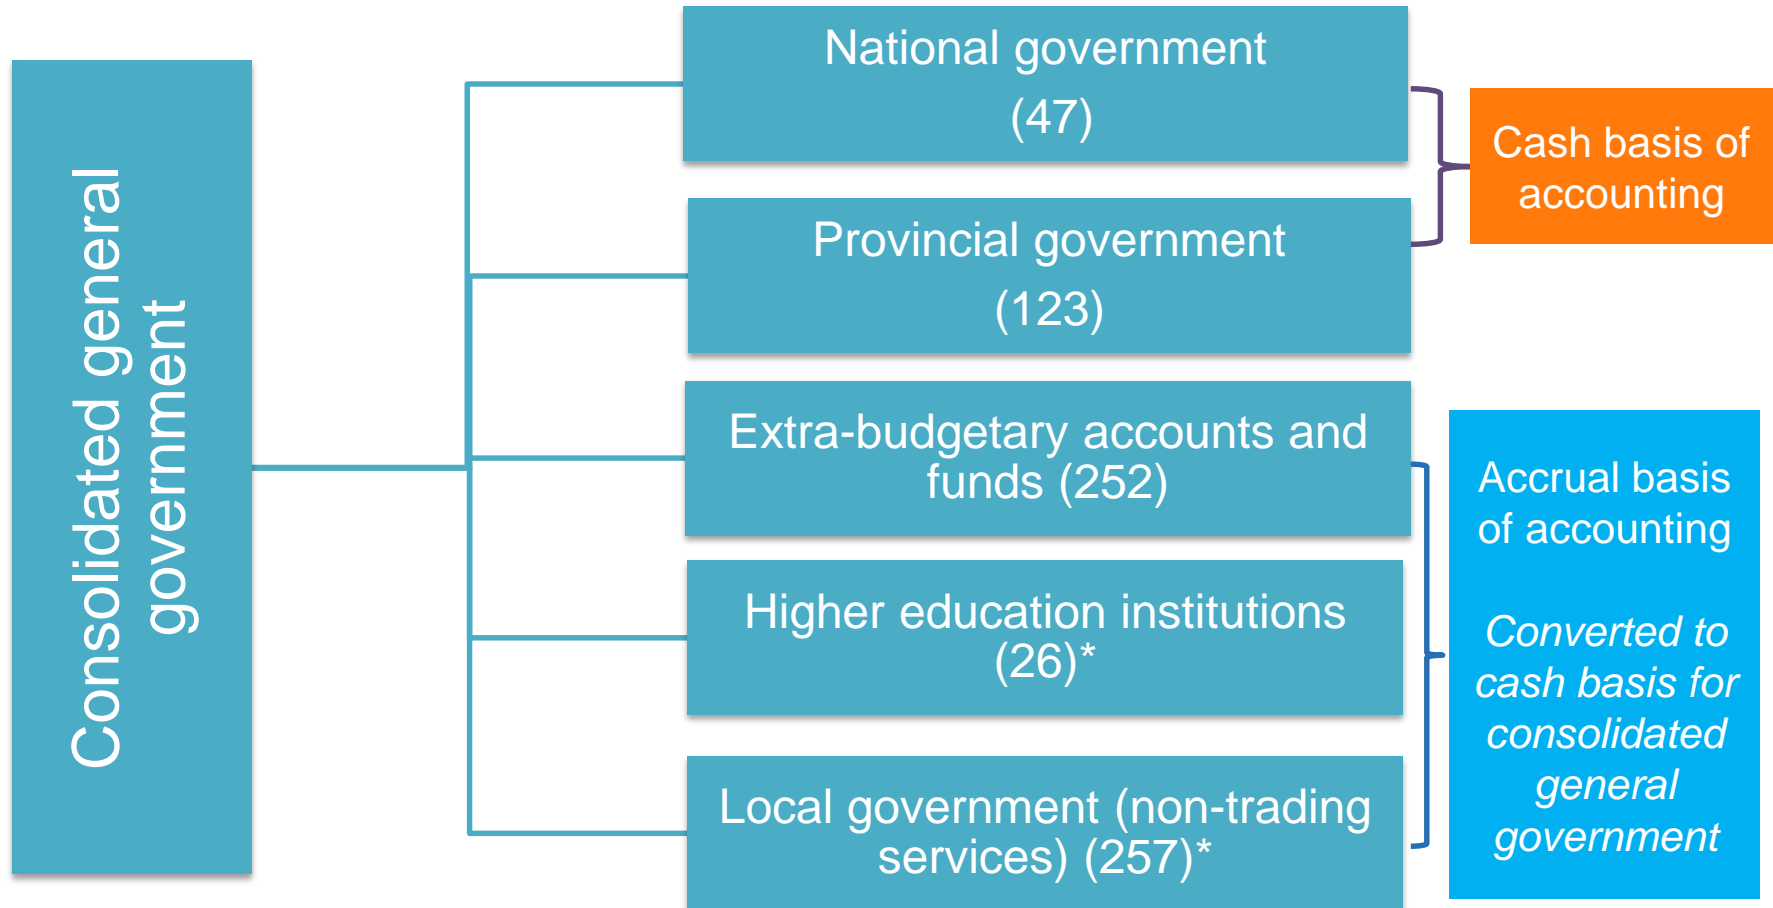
Consolidated general government

National government (47)

Provincial government (123)

Extra-budgetary accounts and funds (252)

Higher education institutions (26)*

Local government (non-trading services) (257)*

Cash basis of accounting

Accrual basis of accounting

*Converted to cash basis for consolidated general government*